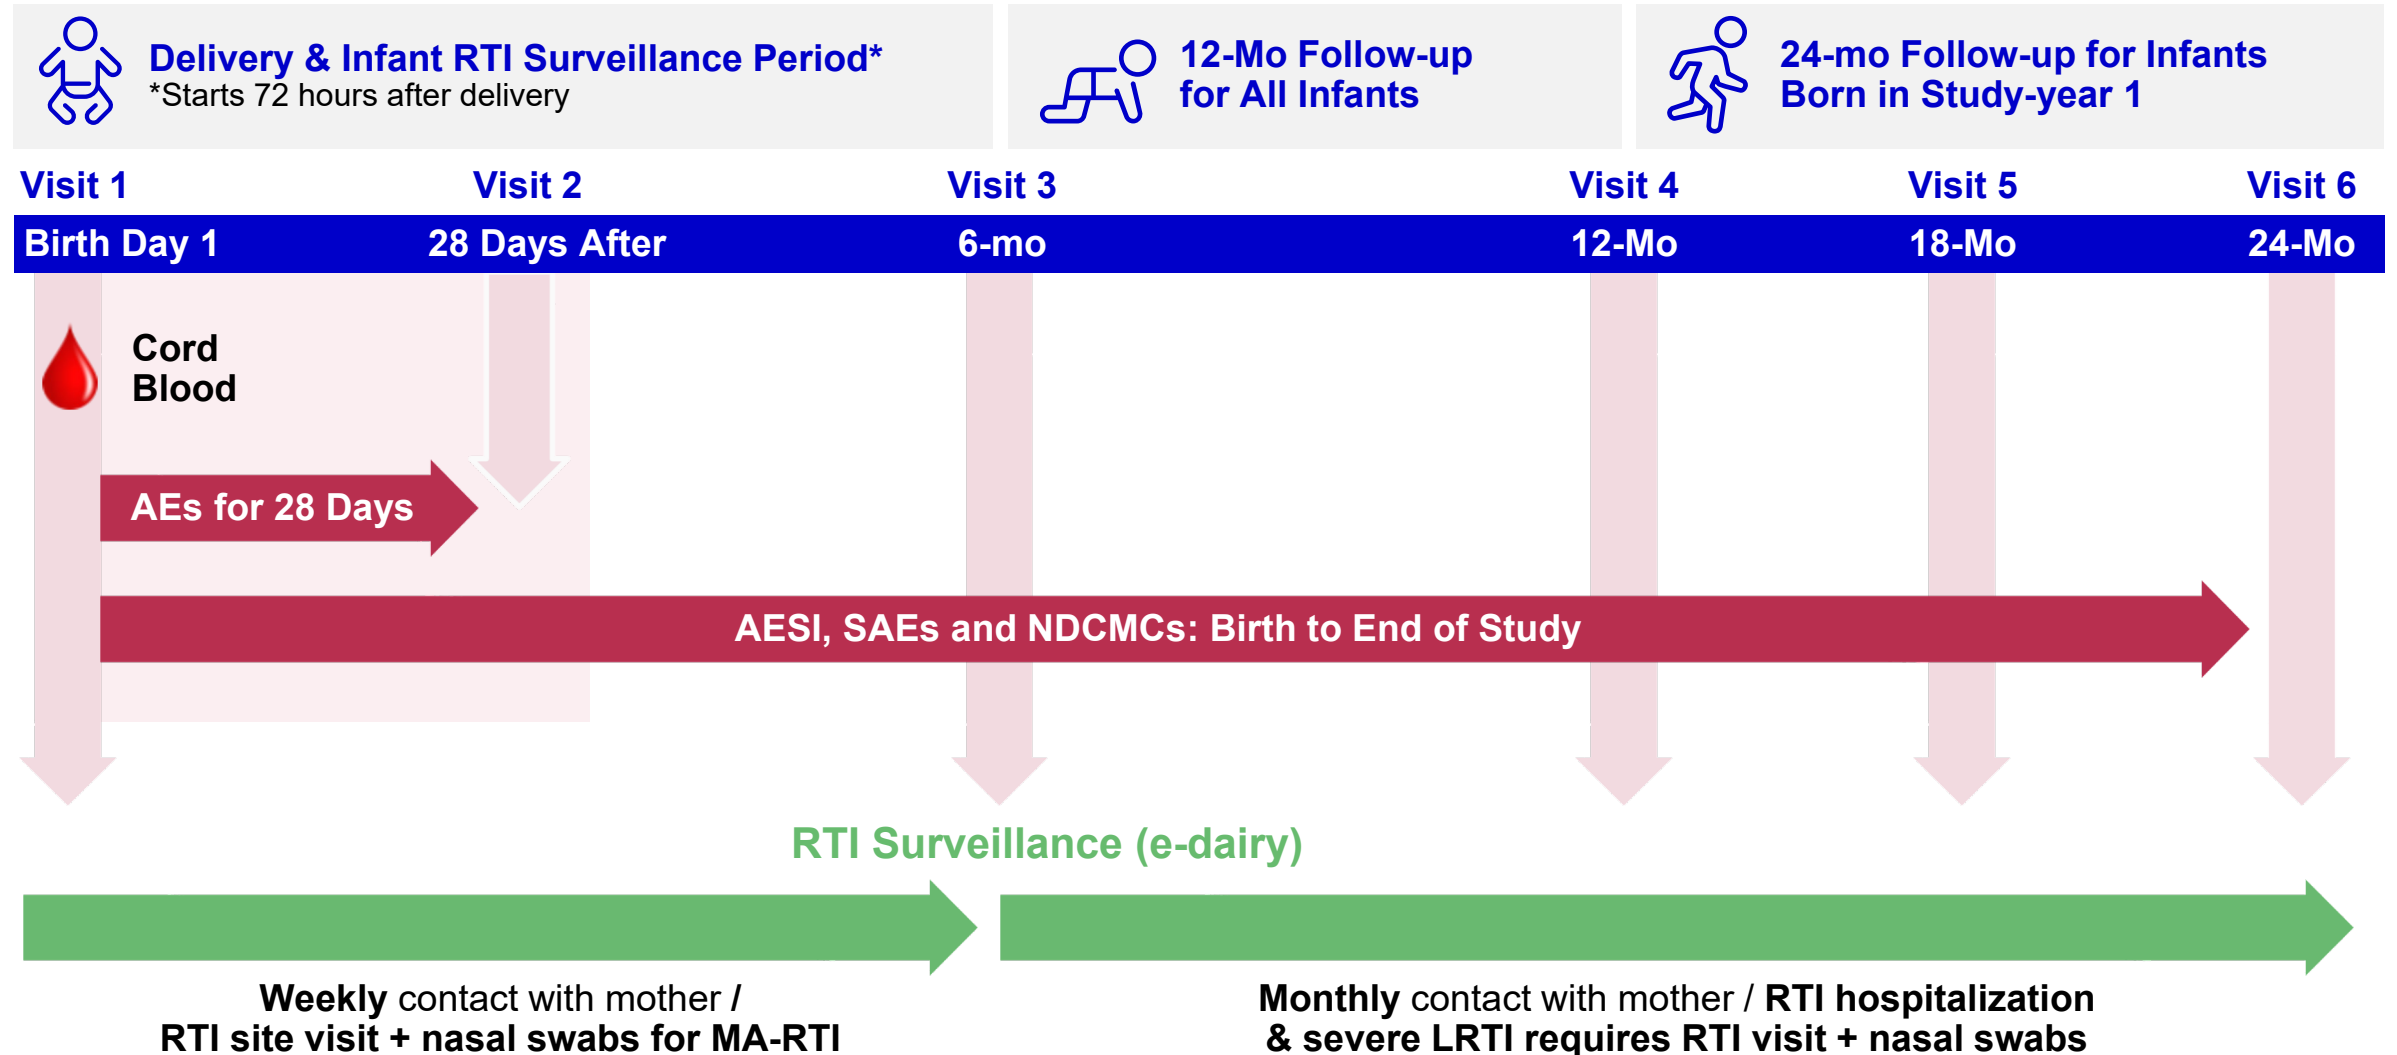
Delivery & Infant RTI Surveillance Period*
*Starts 72 hours after delivery

12-Mo Follow-up for All Infants

24-mo Follow-up for Infants Born in Study-year 1

Visit 1 Visit 2 Visit 3 Visit 4 Visit 5 Visit 6

Birth Day 1 28 Days After 6-mo 12-Mo 18-Mo 24-Mo

Cord Blood

AEs for 28 Days

AESI, SAEs and NDCMCs: Birth to End of Study

RTI Surveillance (e-dairy)

Weekly contact with mother / RTI site visit + nasal swabs for MA-RTI

Monthly contact with mother / RTI hospitalization & severe LRTI requires RTI visit + nasal swabs